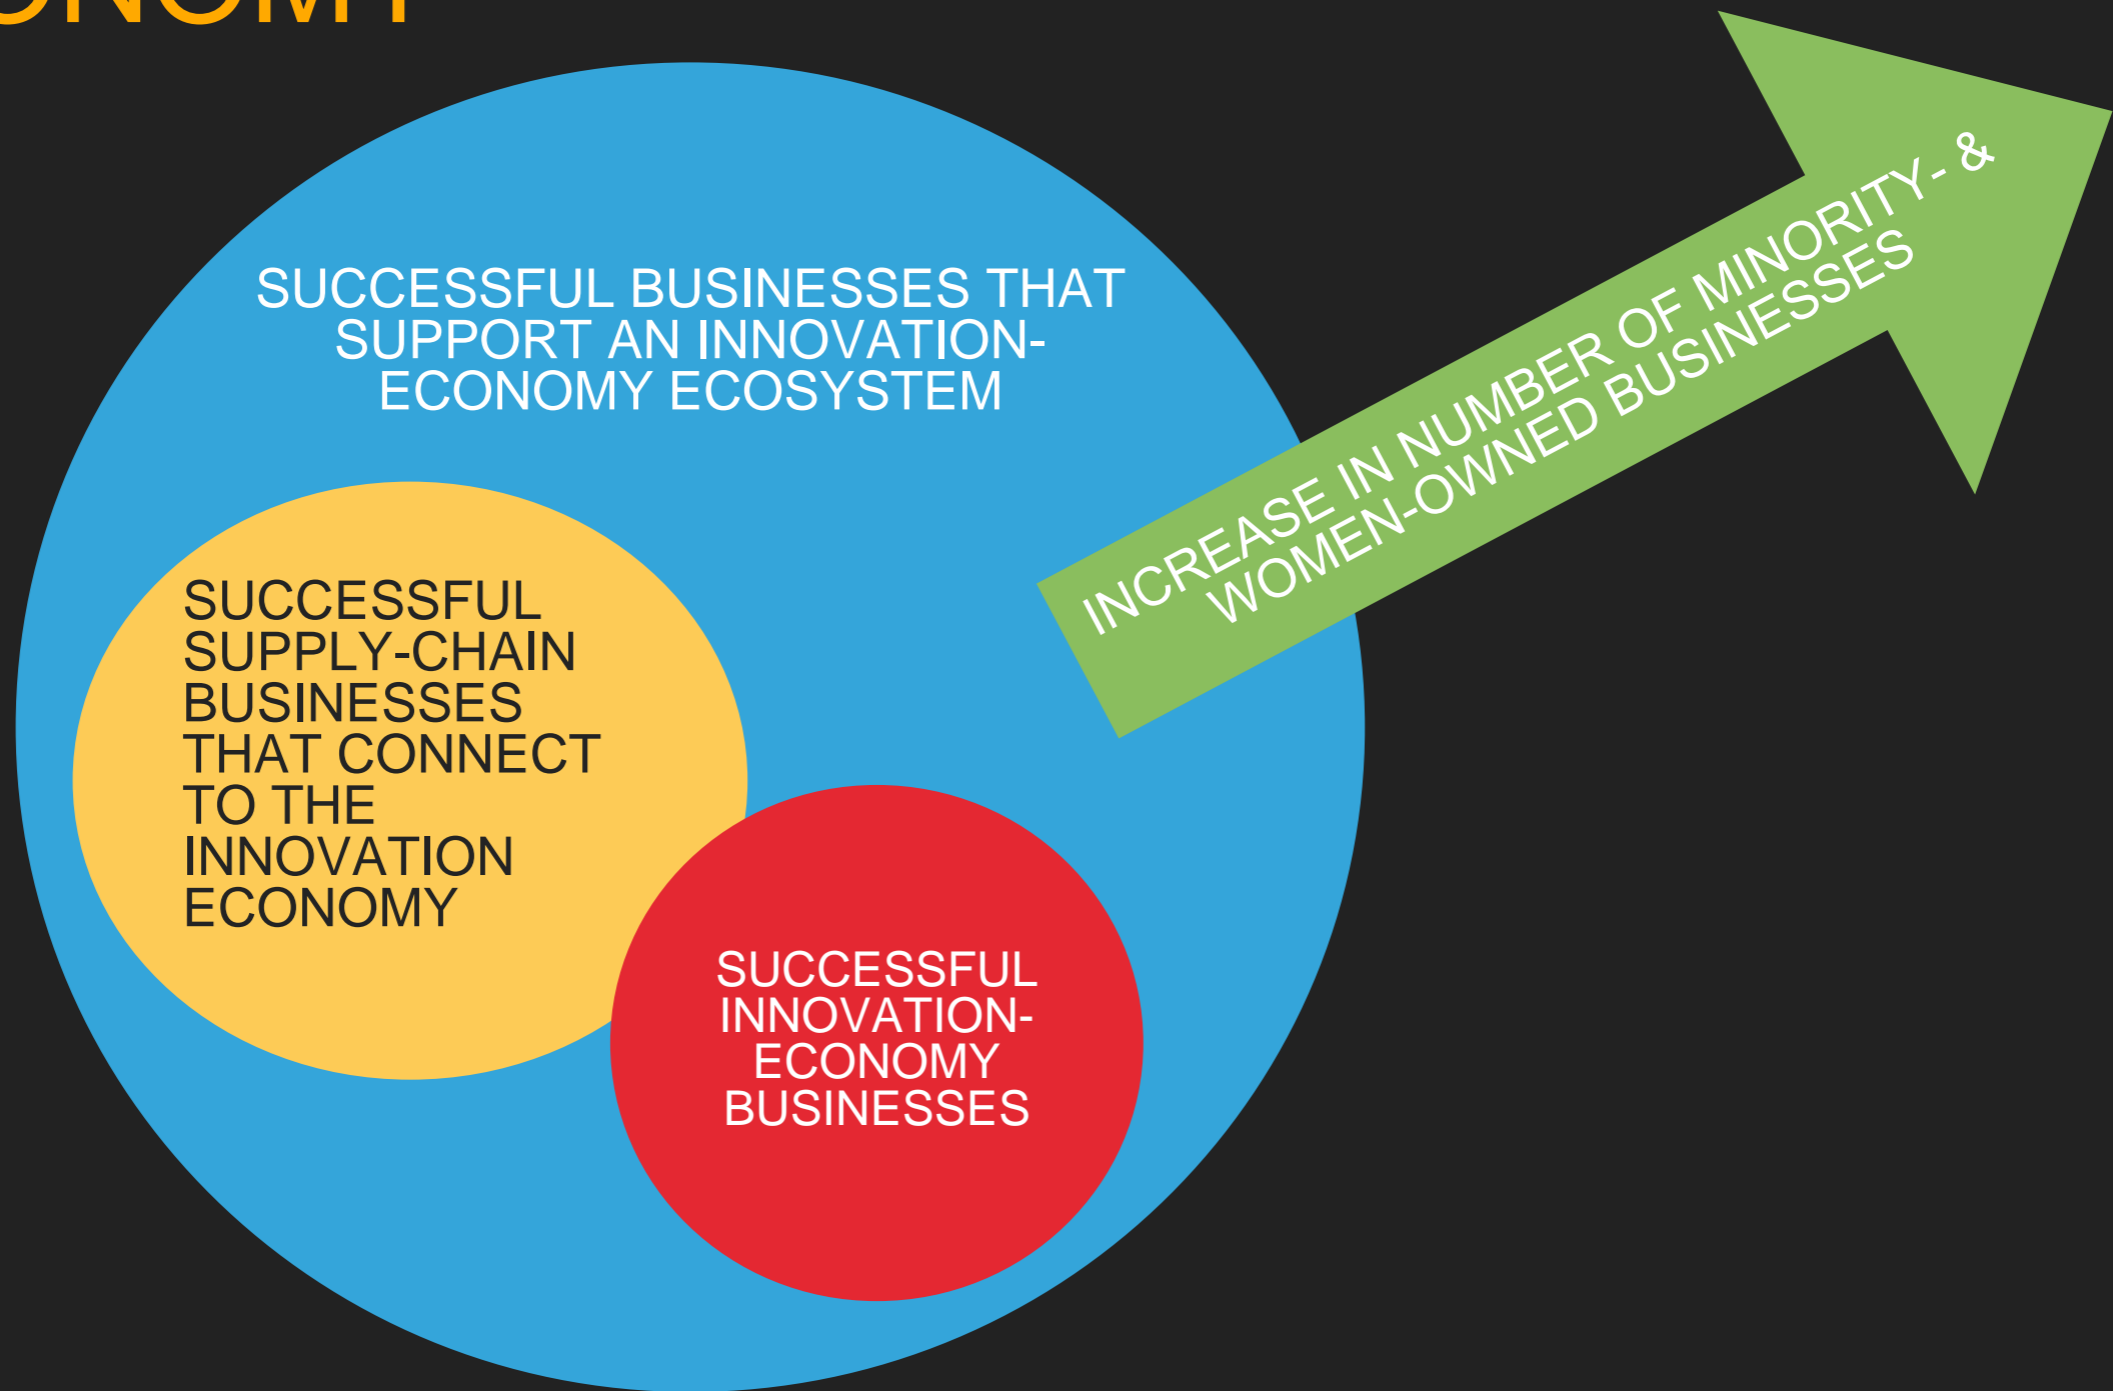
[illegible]ONOMY

SUCCESSFUL BUSINESSES THAT SUPPORT AN INNOVATION-ECONOMY ECOSYSTEM

INCREASE IN NUMBER OF MINORITY- & WOMEN-OWNED BUSINESSES

SUCCESSFUL SUPPLY-CHAIN BUSINESSES THAT CONNECT TO THE INNOVATION ECONOMY

SUCCESSFUL INNOVATION-ECONOMY BUSINESSES